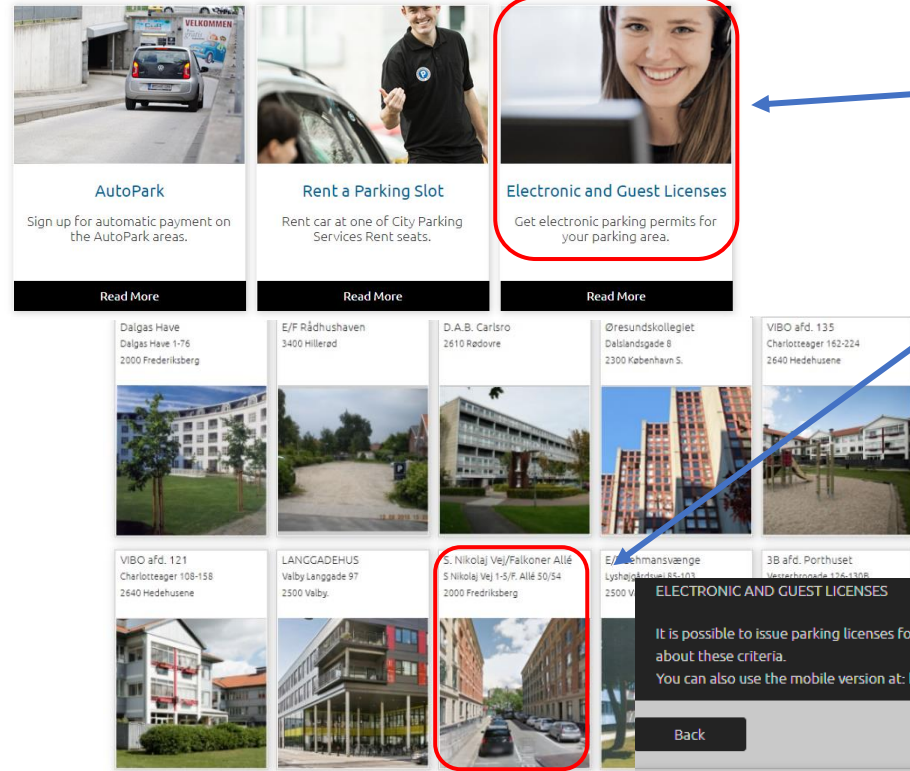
VELKOMMEN

AutoPark

Sign up for automatic payment on the AutoPark areas.

Read More

Rent a Parking Slot

Rent car at one of City Parking Services Rent seats.

Read More

Electronic and Guest Licenses

Get electronic parking permits for your parking area.

Read More

Dalgas Have
Dalgas Have 1-76
2000 Frederiksberg

E/F Rådhushaven
3400 Hillerød

D.A.B. Carlsro
2610 Rødovre

Øresundskollegiet
Dalslandsgade 8
2300 København S.

VIBO afd. 135
Charlotteager 162-224
2640 Hedehusene

VIBO afd. 121
Charlotteager 108-158
2640 Hedehusene

LANGGADEHUS
Valby Langgade 97
2500 Valby.

S. Nikolaj Vej/Falkoner Allé
S Nikolaj Vej 1-5/F. Allé 50/54
2000 Fredriksberg

E/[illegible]hmansvænge
Lyshøjgårdsvej 85-103
2500 V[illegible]

3B afd. Porthuset
Vesterbrogade 126-130B

ELECTRONIC AND GUEST LICENSES

It is possible to issue parking licenses fo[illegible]
about these criteria.
You can also use the mobile version at: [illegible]

Back